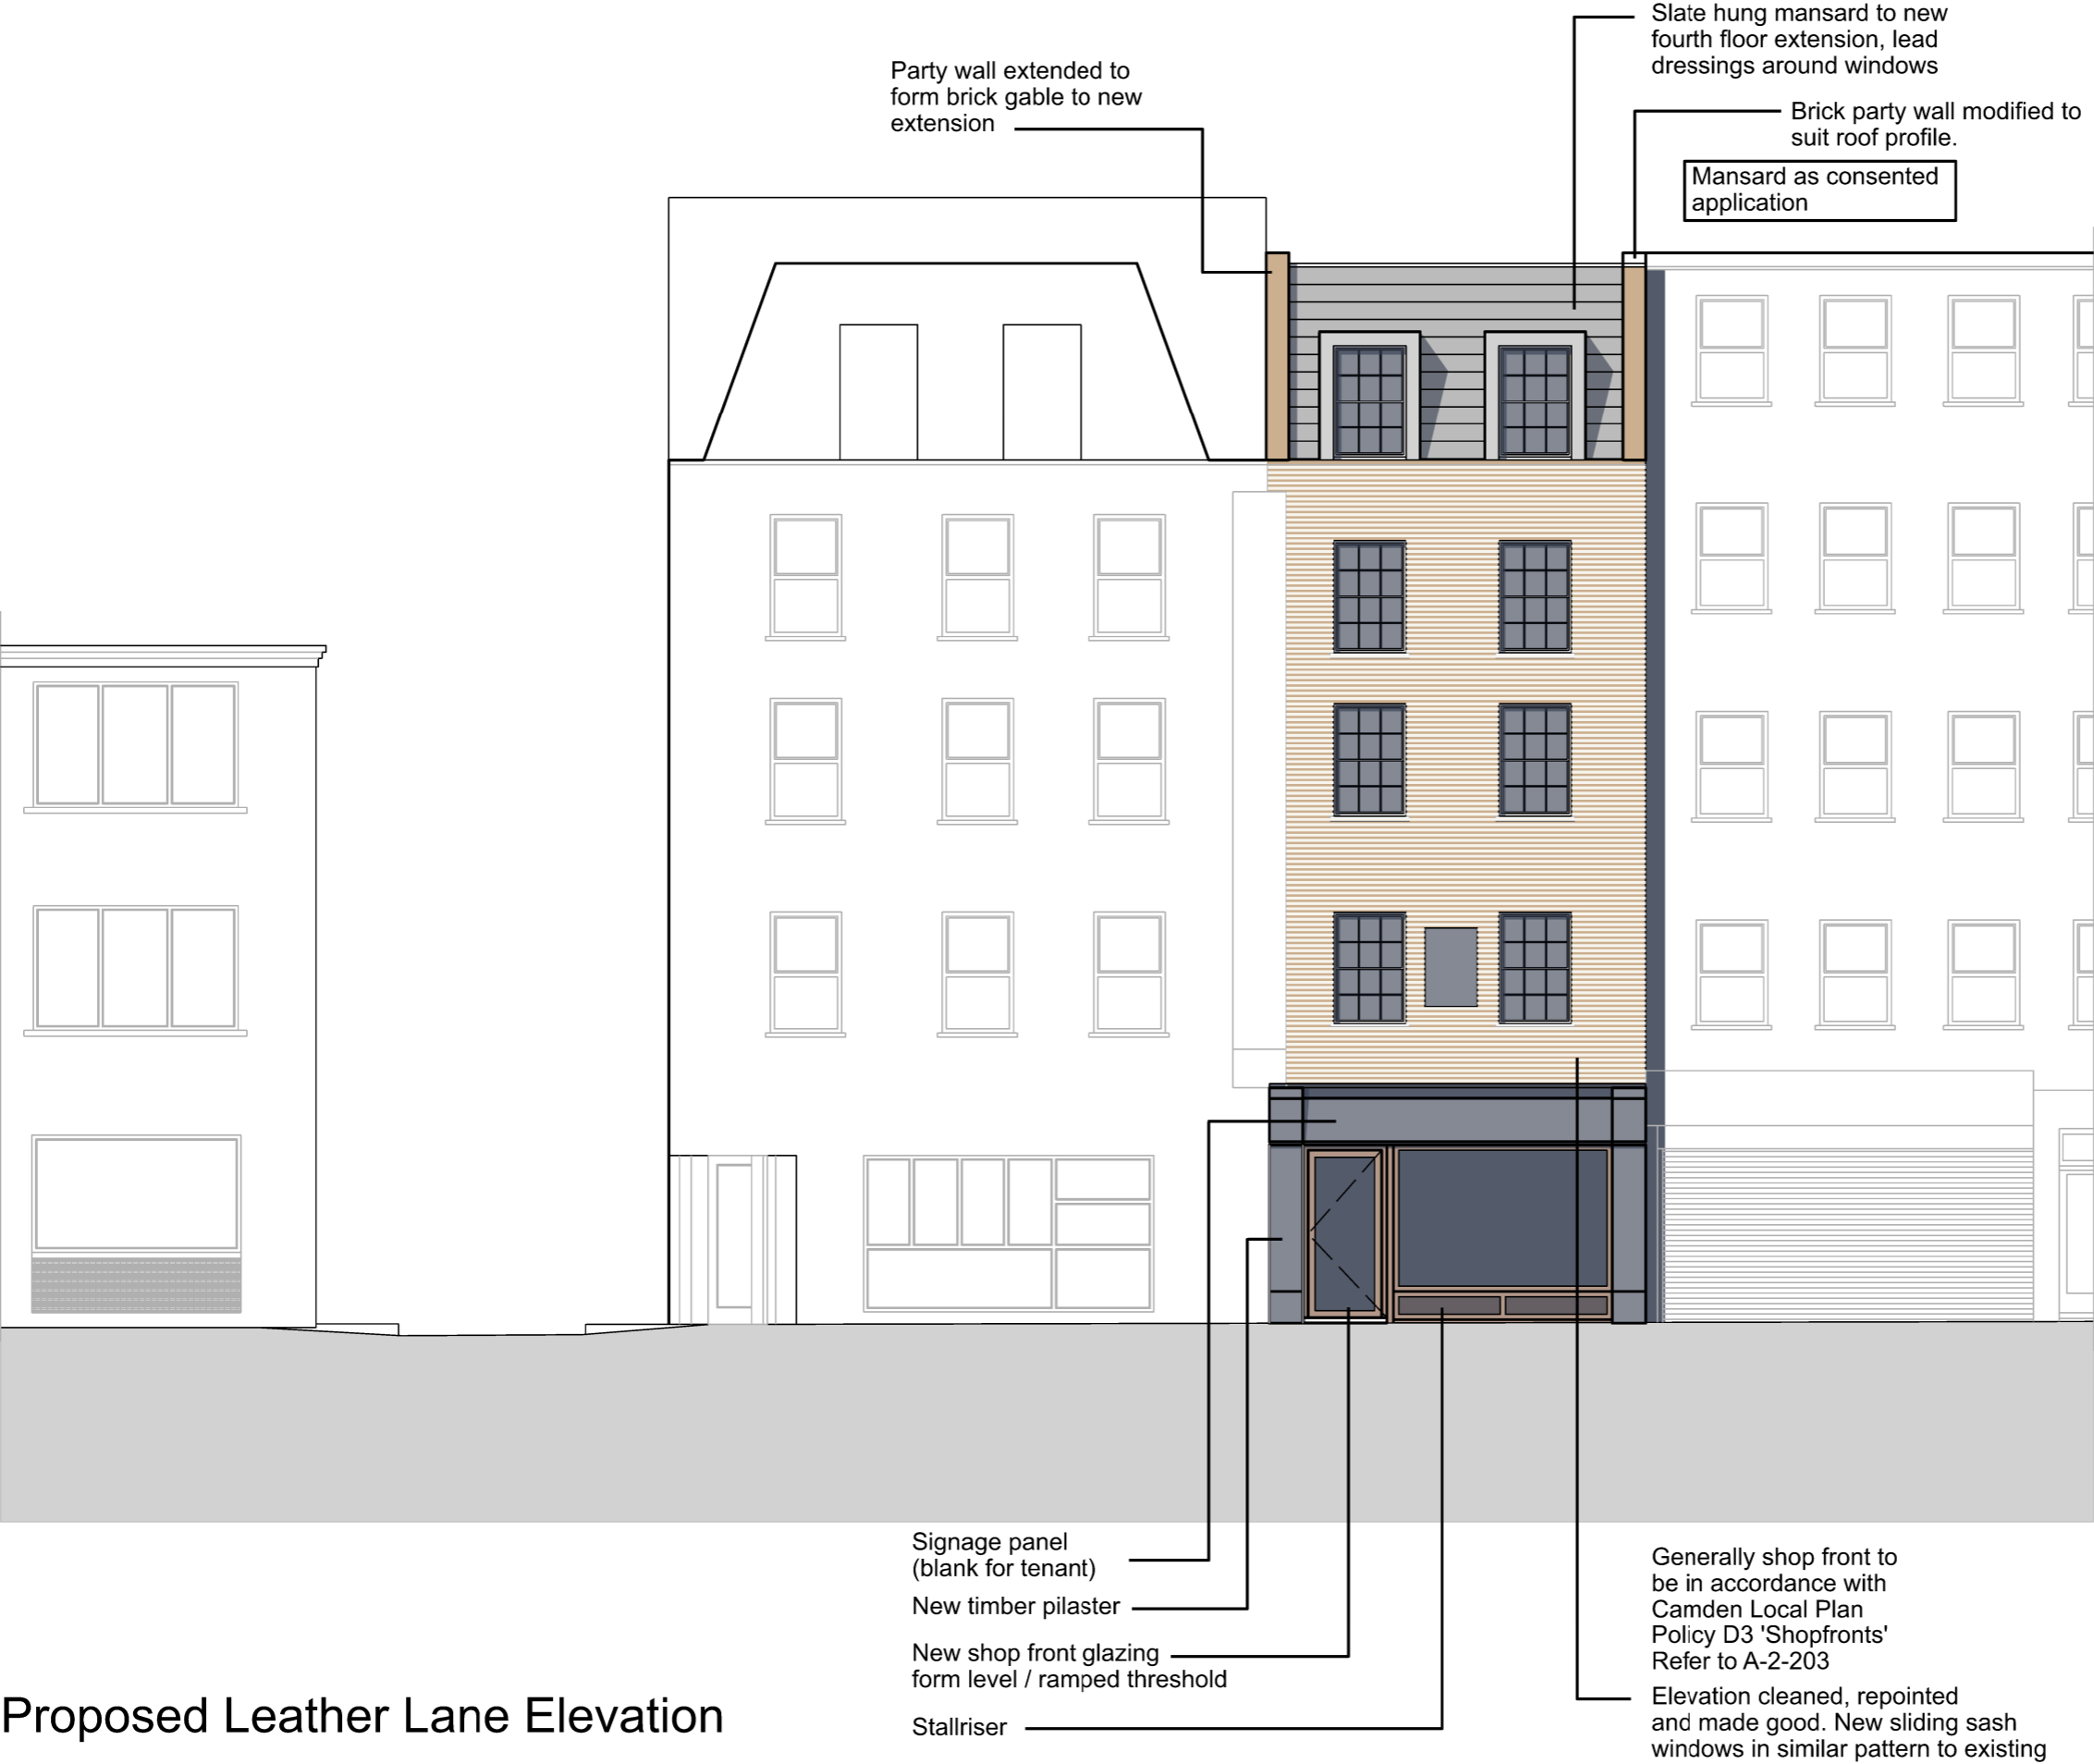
Slate hung mansard to new fourth floor extension, lead dressings around windows

Party wall extended to form brick gable to new extension

Brick party wall modified to suit roof profile.

Mansard as consented application

Signage panel (blank for tenant)

New timber pilaster

New shop front glazing form level / ramped threshold

Stallriser

Generally shop front to be in accordance with Camden Local Plan Policy D3 'Shopfronts' Refer to A-2-203

Elevation cleaned, repointed and made good. New sliding sash windows in similar pattern to existing

Proposed Leather Lane Elevation